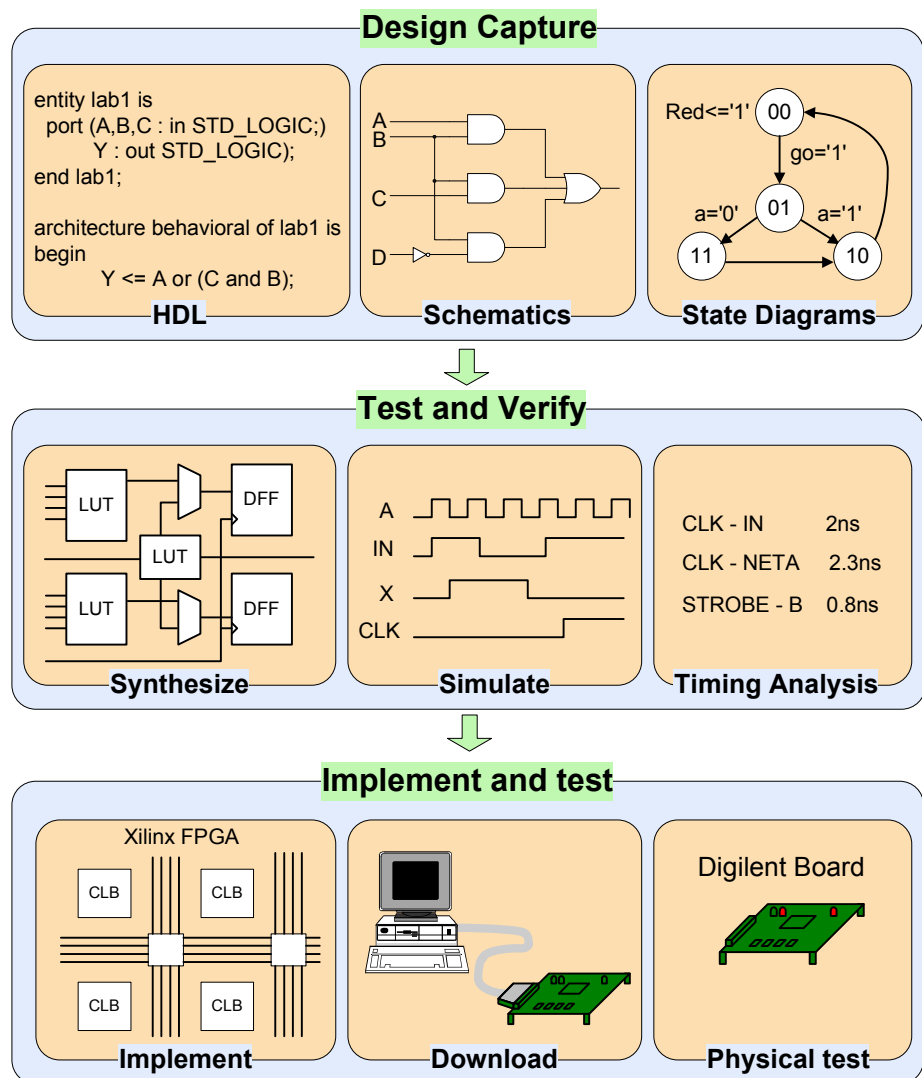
Design Capture

entity lab1 is
port (A,B,C : in STD_LOGIC;)
Y : out STD_LOGIC);
end lab1;

architecture behavioral of lab1 is
begin
Y <= A or (C and B);

HDL

A
B
C
D

Schematics

Red<='1'
00
go='1'
01
a='0'
a='1'
11
10

State Diagrams

Test and Verify

LUT
LUT
LUT
DFF
DFF

Synthesize

A
IN
X
CLK

Simulate

CLK - IN 2ns
CLK - NETA 2.3ns
STROBE - B 0.8ns

Timing Analysis

Implement and test

Xilinx FPGA
CLB
CLB
CLB
CLB

Implement

Download

Digilent Board

Physical test